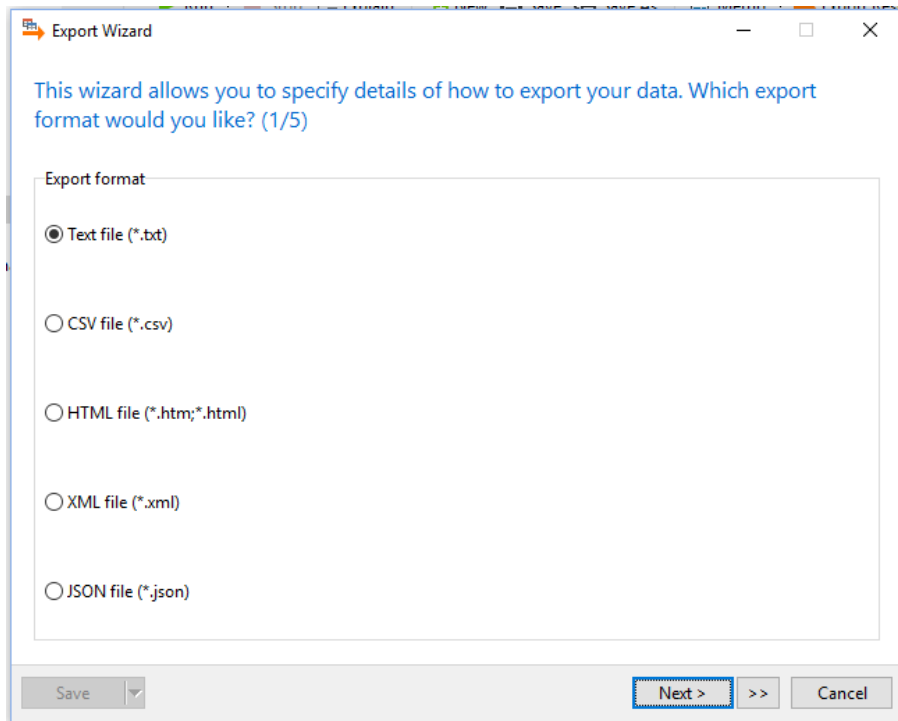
Export Wizard

This wizard allows you to specify details of how to export your data. Which export format would you like? (1/5)

Export format

Text file (*.txt)

CSV file (*.csv)

HTML file (*.htm;*.html)

XML file (*.xml)

JSON file (*.json)

Save

Next >

>>

Cancel